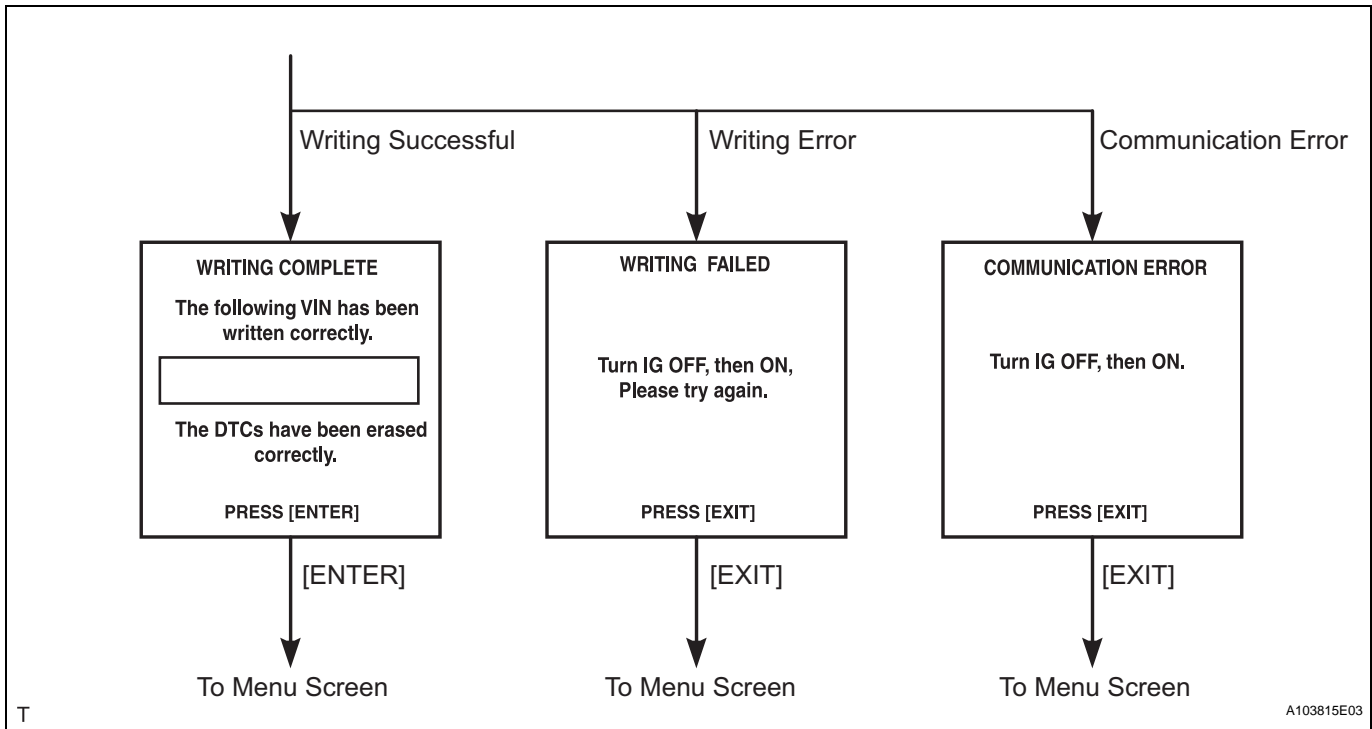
Writing Successful

Writing Error

Communication Error

WRITING COMPLETE

The following VIN has been written correctly.

The DTCs have been erased correctly.

PRESS [ENTER]

WRITING FAILED

Turn IG OFF, then ON, Please try again.

PRESS [EXIT]

COMMUNICATION ERROR

Turn IG OFF, then ON.

PRESS [EXIT]

[ENTER]

[EXIT]

[EXIT]

To Menu Screen

To Menu Screen

To Menu Screen

T

A103815E03